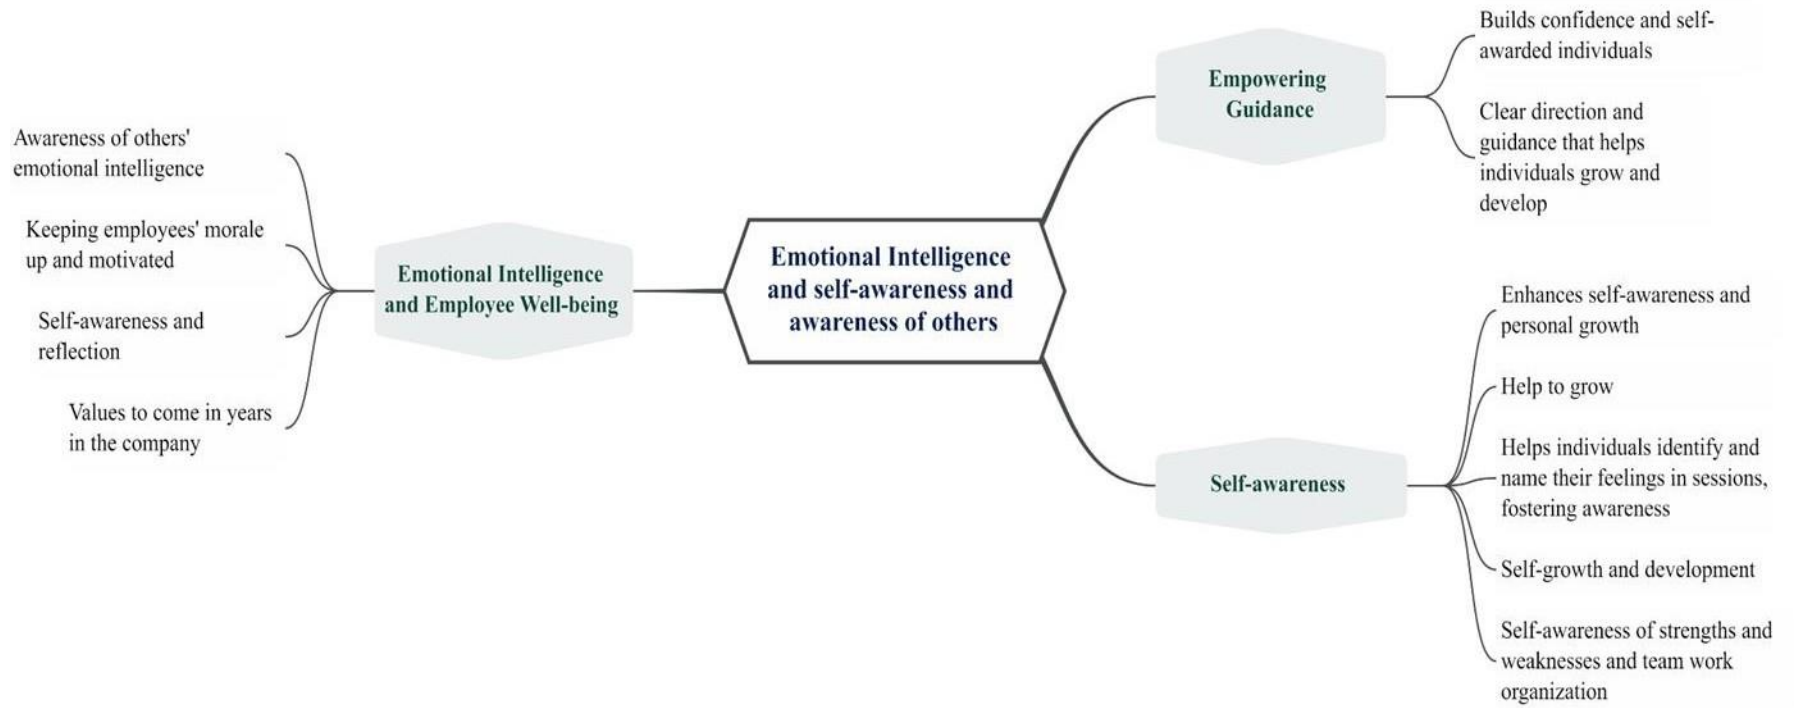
Emotional Intelligence and self-awareness and awareness of others

Emotional Intelligence and Employee Well-being

Awareness of others' emotional intelligence

Keeping employees' morale up and motivated

Self-awareness and reflection

Values to come in years in the company

Empowering Guidance

Builds confidence and self-awarded individuals

Clear direction and guidance that helps individuals grow and develop

Self-awareness

Enhances self-awareness and personal growth

Help to grow

Helps individuals identify and name their feelings in sessions, fostering awareness

Self-growth and development

Self-awareness of strengths and weaknesses and team work organization